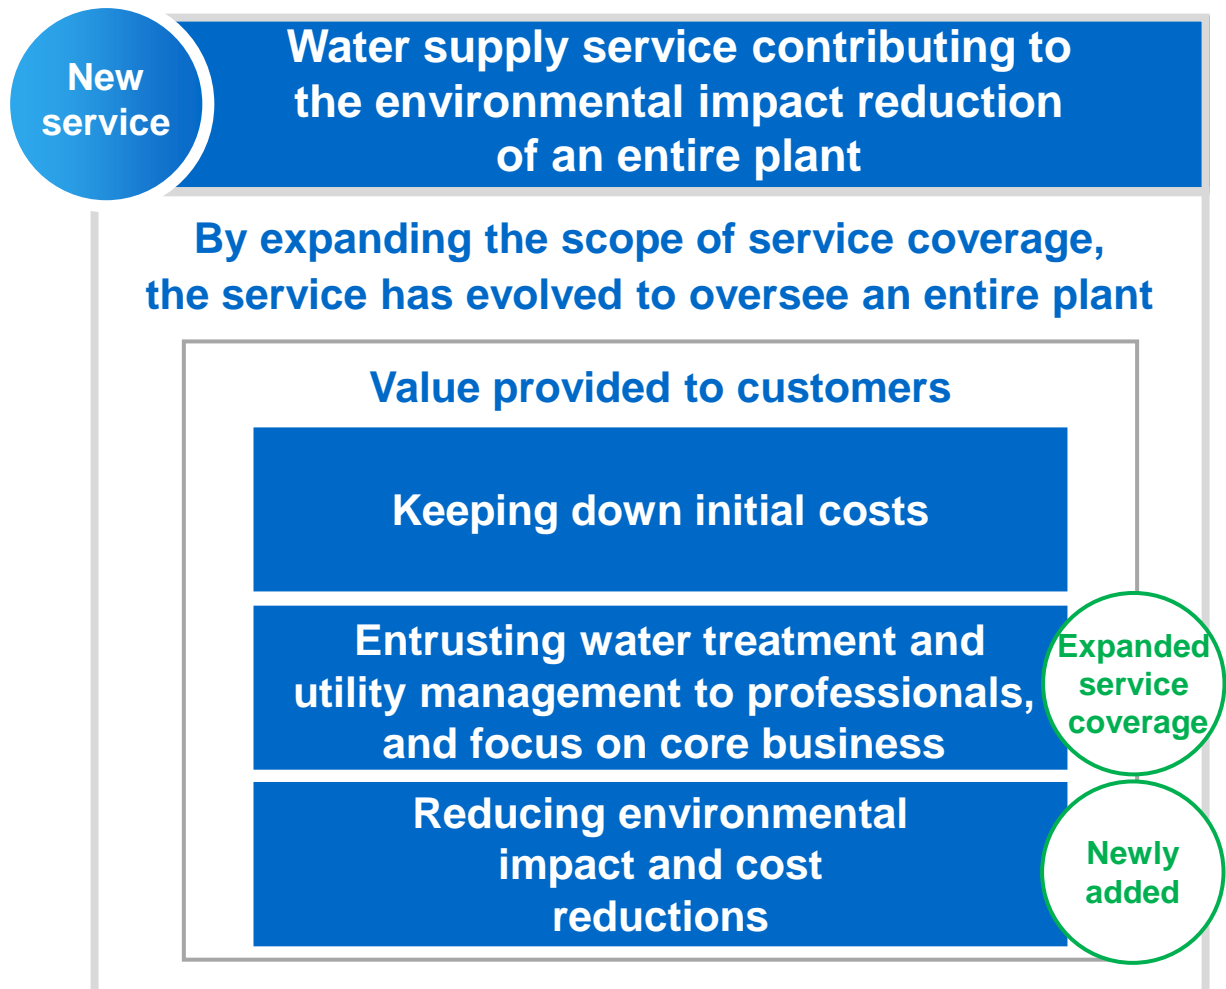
New service

Water supply service contributing to the environmental impact reduction of an entire plant

By expanding the scope of service coverage, the service has evolved to oversee an entire plant

Value provided to customers

Keeping down initial costs

Entrusting water treatment and utility management to professionals, and focus on core business

Expanded service coverage

Reducing environmental impact and cost reductions

Newly added